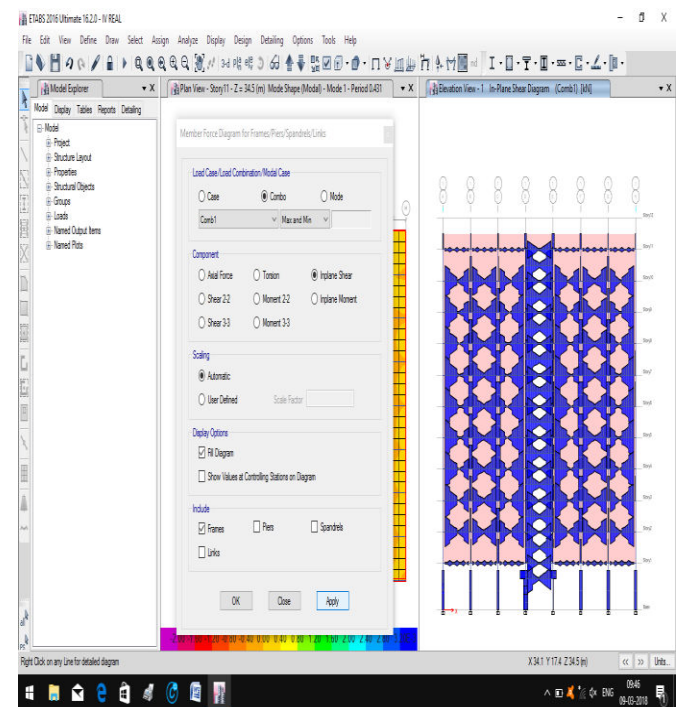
ETABS 2016 Ultimate 16.2.0 - IV REAL

File Edit View Define Draw Select Assign Analyze Display Design Detailing Options Tools Help

Model Explorer

Model Display Tables Reports Detailing

Model
Project
Structure Layout
Properties
Structural Objects
Groups
Loads
Named Output Items
Named Plots

Plan View - Story11 - Z = 34.5 (m) Mode Shape (Modal) - Mode 1 - Period 0.431

Elevation View - 1 In-Plane Shear Diagram (Comb1) [kN]

Member Force Diagram for Frames/Piers/Spandrels/Links

Load Case/Load Combination/Modal Case
Case Combo Mode
Comb1 Max and Min

Component
Axial Force Torsion Inplane Shear
Shear 2-2 Moment 2-2 Inplane Moment
Shear 3-3 Moment 3-3

Scaling
Automatic
User Defined Scale Factor

Display Options
Fill Diagram
Show Values at Controlling Stations on Diagram

Include
Frames Piers Spandrels
Links

OK Close Apply

-2.00 -1.60 -1.20 -0.80 -0.40 0.00 0.40 0.80 1.20 1.60 2.00 2.40 2.80

Right Click on any Line for detailed diagram

X 34.1 Y 17.4 Z 34.5 (m)

Units...

ENG 09:46 09-03-2018